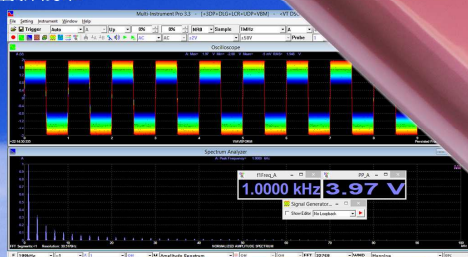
Multi Instrument Pro 3.3 - [+3DP+DLL+LCR+UDP+VBM] - [VT DS

File Setting Instrument Window Help

Trigger Auto

Oscilloscope

Spectrum Analyzer

FFTFreq_A

PP_A

1.0000 kHz 3.97 V

Signal Generator

Show Editor

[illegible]